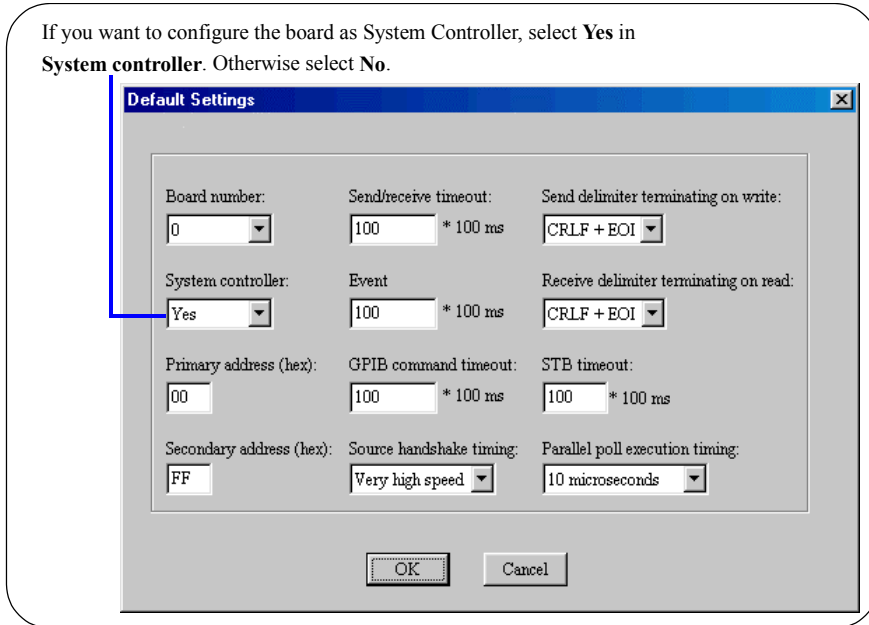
If you want to configure the board as System Controller, select **Yes** in **System controller**. Otherwise select **No**.

Default Settings

Board number:
0

Send/receive timeout:
100 * 100 ms

Send delimiter terminating on write:
CRLF + EOI

System controller:
Yes

Event
100 * 100 ms

Receive delimiter terminating on read:
CRLF + EOI

Primary address (hex):
00

GPIB command timeout:
100 * 100 ms

STB timeout:
100 * 100 ms

Secondary address (hex):
FF

Source handshake timing:
Very high speed

Parallel poll execution timing:
10 microseconds

OK

Cancel